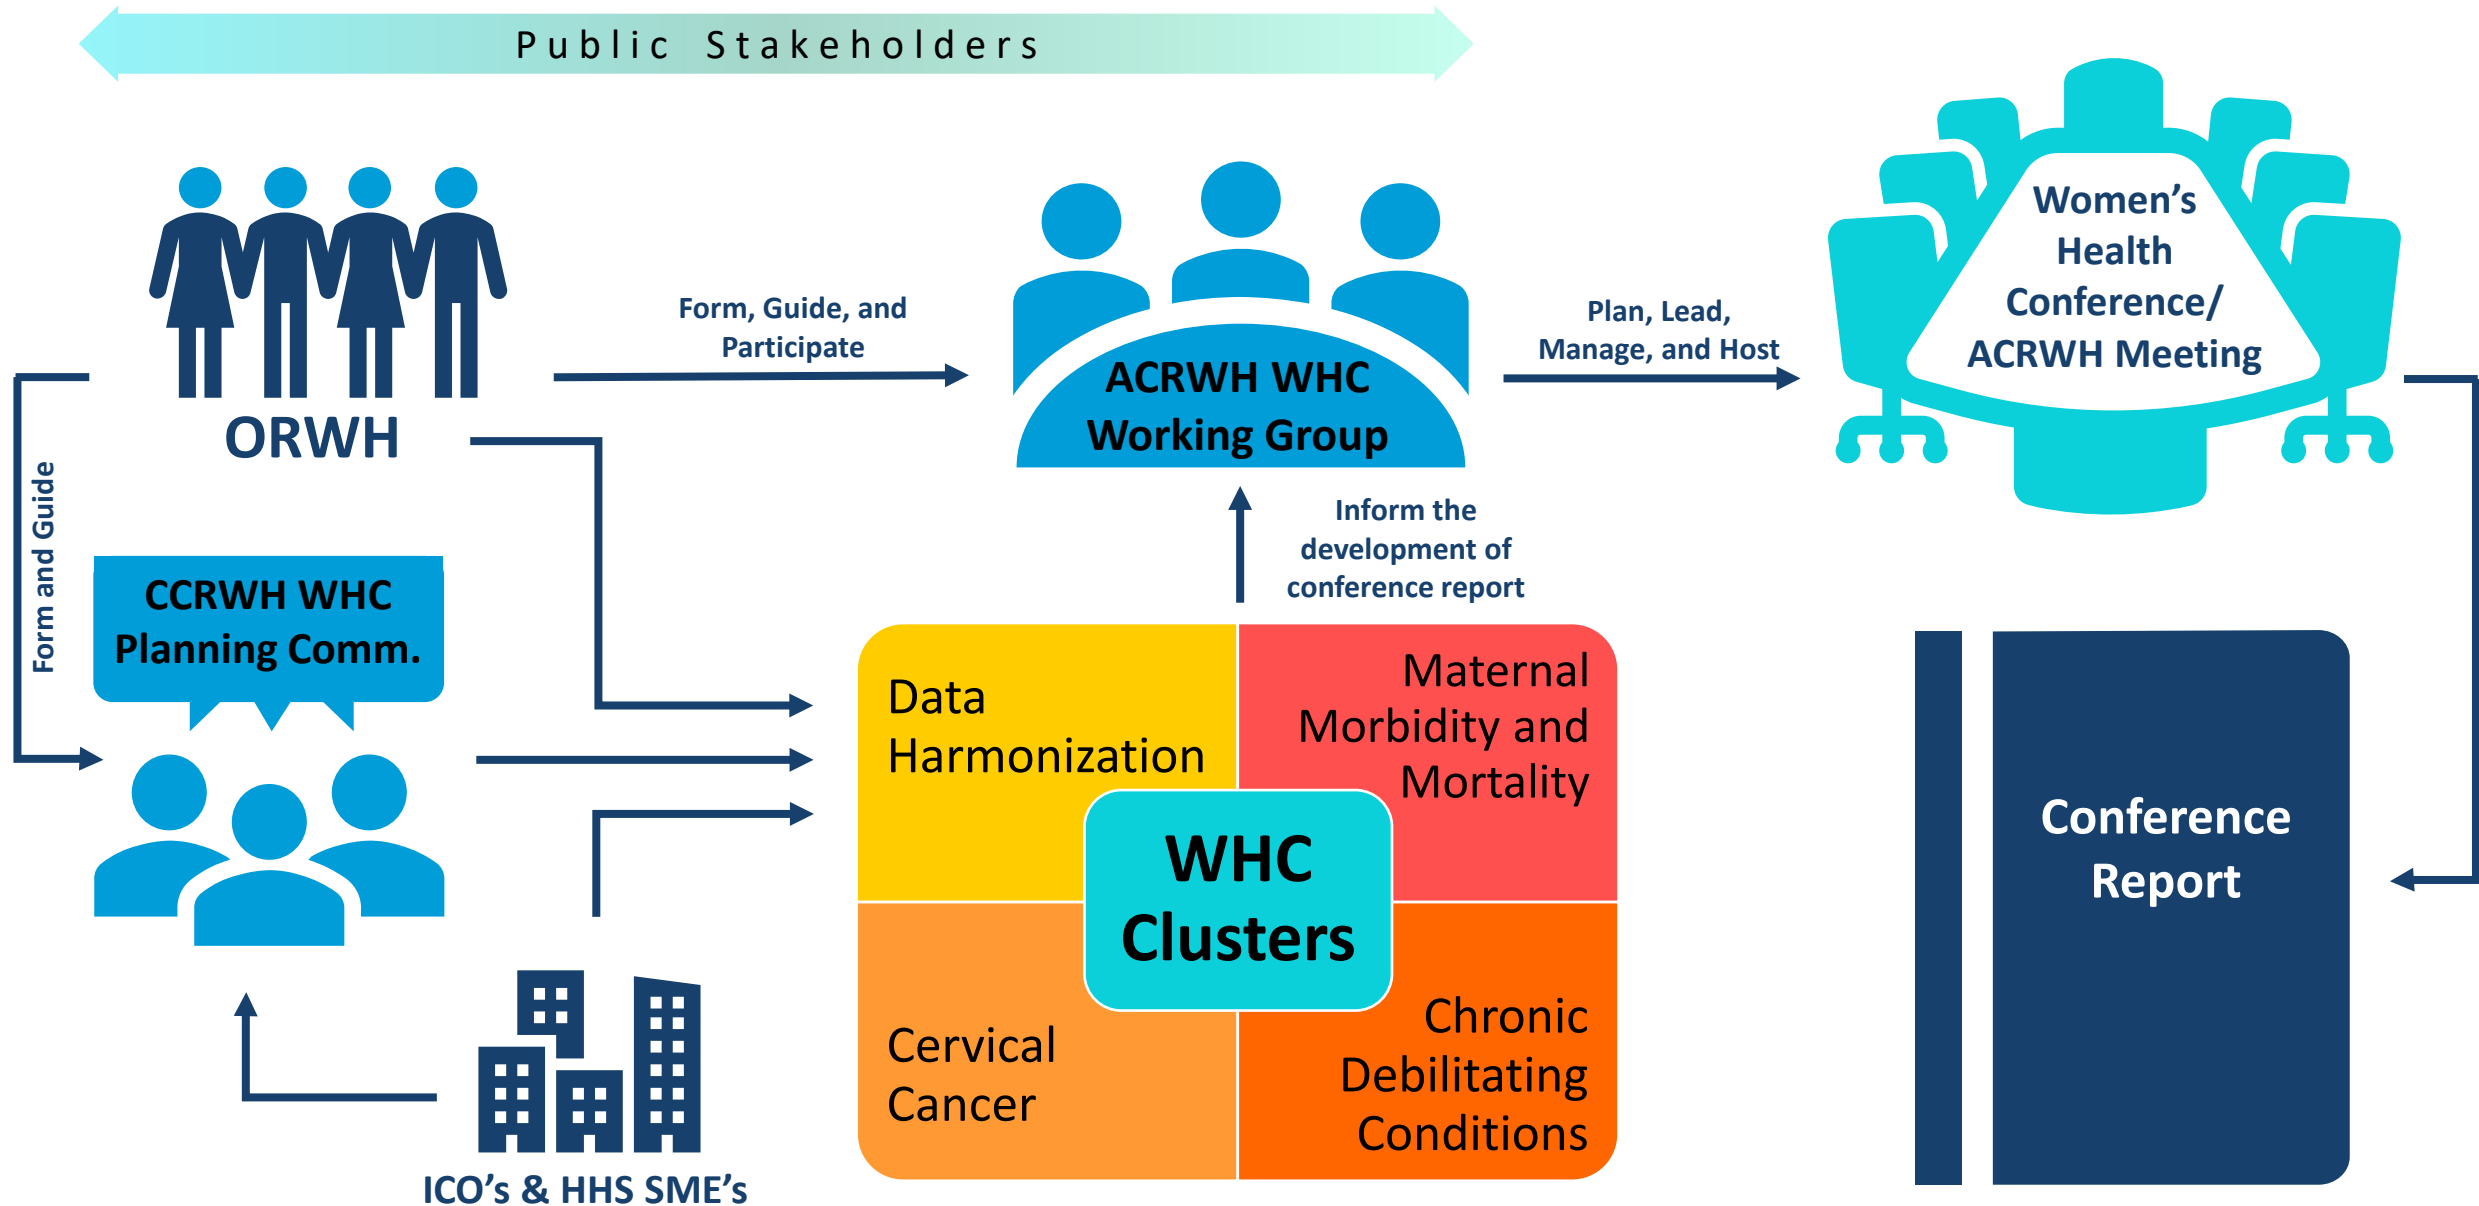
Public Stakeholders

ORWH

Form, Guide, and Participate

ACRWH WHC Working Group

Plan, Lead, Manage, and Host

Women's Health Conference/ ACRWH Meeting

Form and Guide

CCRWH WHC Planning Comm.

Inform the development of conference report

Data Harmonization

Maternal Morbidity and Mortality

WHC Clusters

Cervical Cancer

Chronic Debilitating Conditions

Conference Report

ICO's & HHS SME's